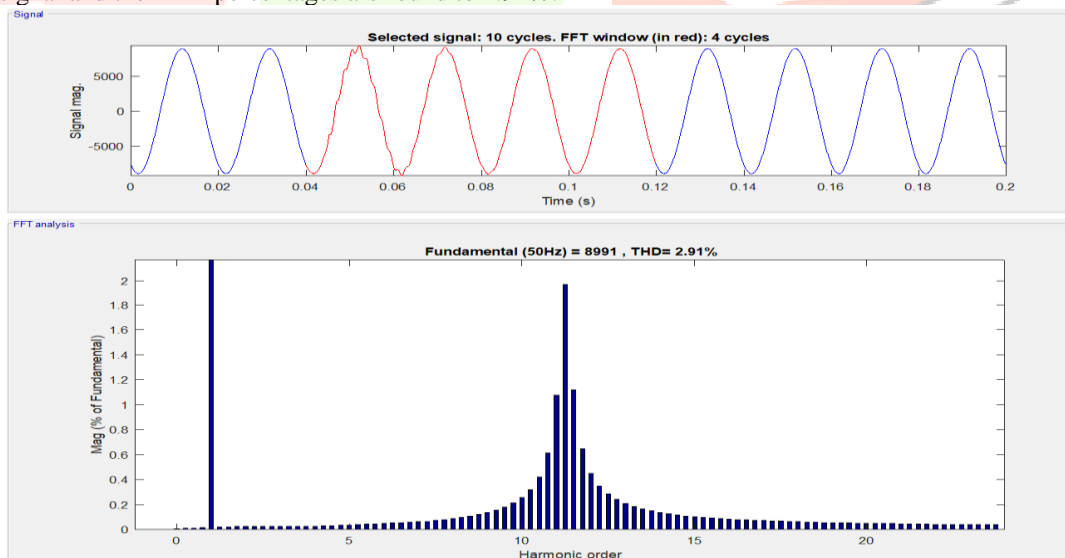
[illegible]

Signal

Selected signal: 10 cycles. FFT window (in red): 4 cycles

Signal mag.

5000
0
-5000

0 0.02 0.04 0.06 0.08 0.1 0.12 0.14 0.16 0.18 0.2

Time (s)

FFT analysis

Fundamental (50Hz) = 8991 , THD= 2.91%

Mag (% of Fundamental)

2
1.8
1.6
1.4
1.2
1
0.8
0.6
0.4
0.2
0

0 5 10 15 20

Harmonic order